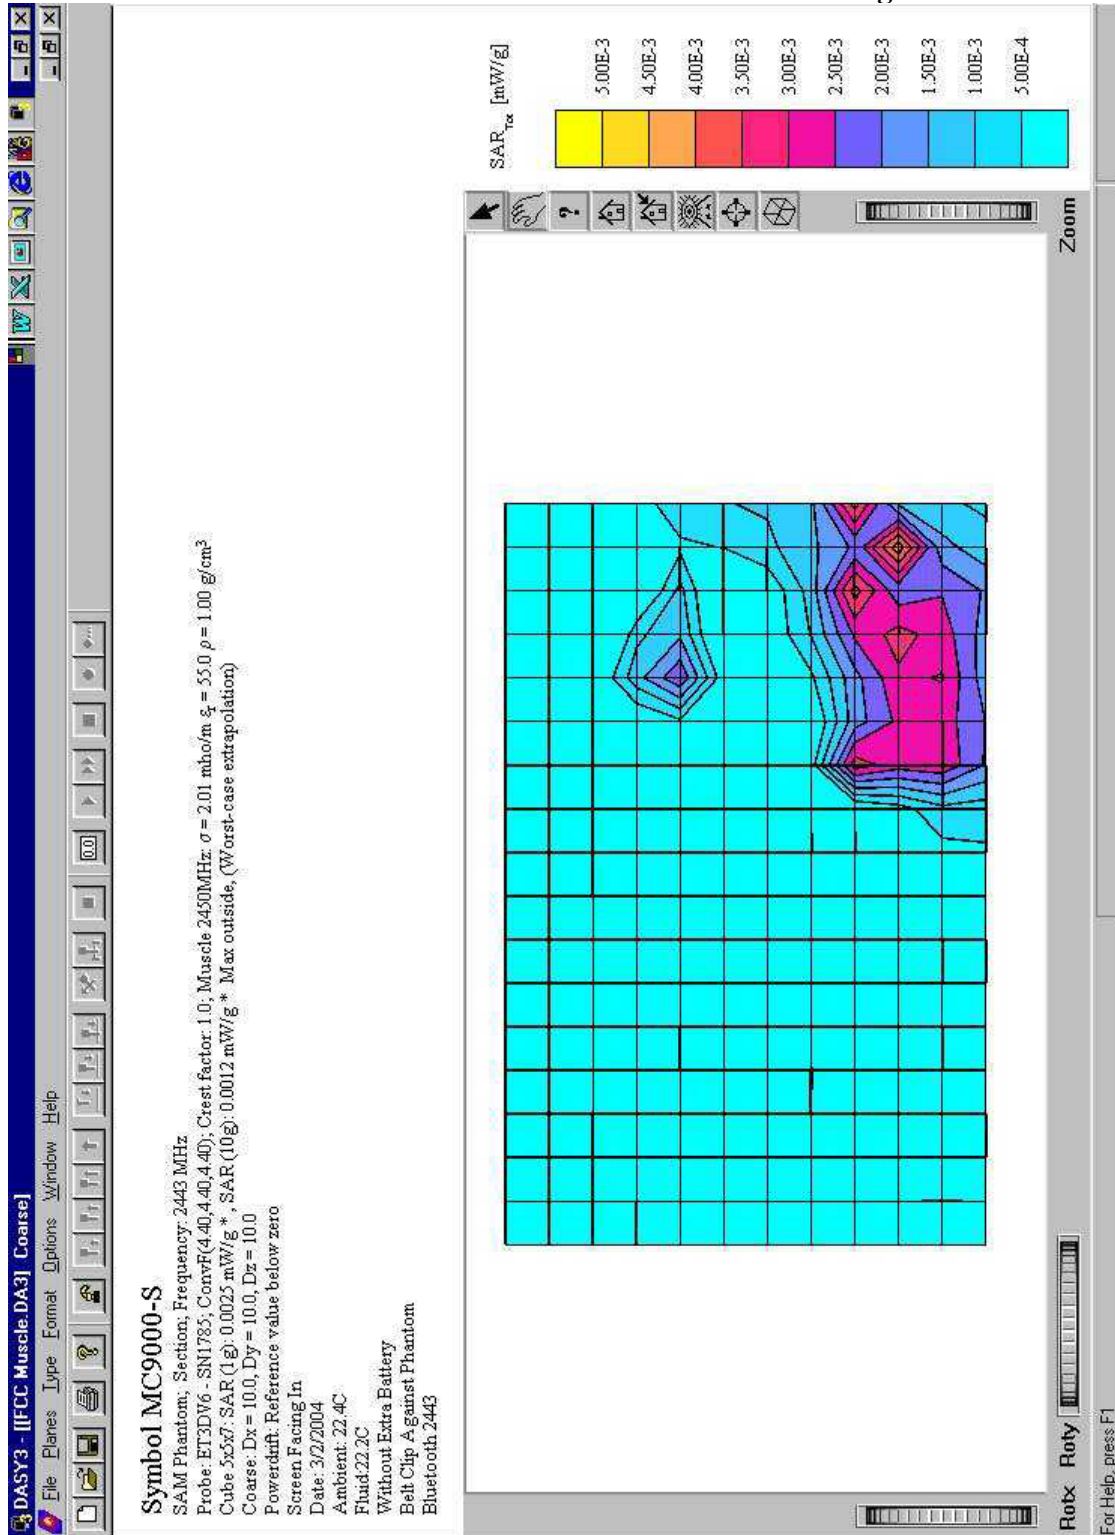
DASY3 - [[FCC Muscle.DA3] Coarse]

File Planes Type Format Options Window Help

0.0

Symbol MC9000-S

SAM Phantom; Section; Frequency: 2443 MHz
Probe: ET3DV6 - SN1785; ConvF(4.40,4.40,4.40); Crest factor: 1.0; Muscle 2450MHz: $\sigma = 2.01$ mho/m $\varepsilon_r = 55.0$ $\rho = 1.00$ g/cm$^3$
Cube 5x5x7: SAR (1g): 0.0025 mW/g * , SAR (10g): 0.0012 mW/g * Max outside, (Worst-case extrapolation)
Coarse: Dx = 10.0, Dy = 10.0, Dz = 10.0
Powerdrift: Reference value below zero
Screen Facing In
Date: 3/2/2004
Ambient: 22.4C
Fluid:22.2C
Without Extra Battery
Belt Clip Against Phantom
Bluetooth 2443

SAR$_{Tot}$ [mW/g]

5.00E-3
4.50E-3
4.00E-3
3.50E-3
3.00E-3
2.50E-3
2.00E-3
1.50E-3
1.00E-3
5.00E-4

Zoom

Rotx Roty

For Help, press F1